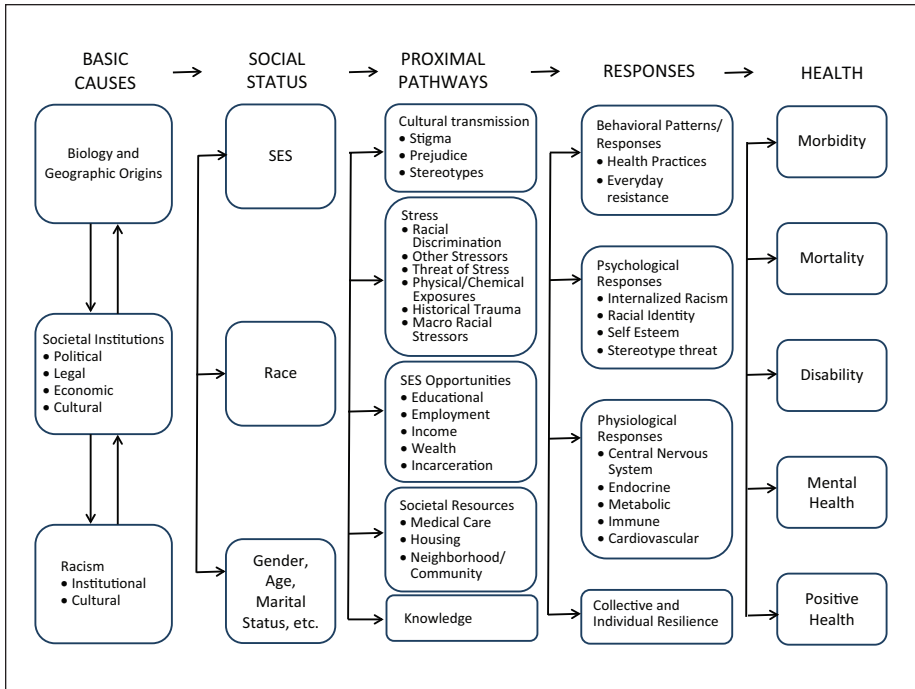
BASIC CAUSES → SOCIAL STATUS → PROXIMAL PATHWAYS → RESPONSES → HEALTH

Biology and Geographic Origins

Societal Institutions
• Political
• Legal
• Economic
• Cultural

Racism
• Institutional
• Cultural

SES

Race

Gender, Age, Marital Status, etc.

Cultural transmission
• Stigma
• Prejudice
• Stereotypes

Stress
• Racial Discrimination
• Other Stressors
• Threat of Stress
• Physical/Chemical Exposures
• Historical Trauma
• Macro Racial Stressors

SES Opportunities
• Educational
• Employment
• Income
• Wealth
• Incarceration

Societal Resources
• Medical Care
• Housing
• Neighborhood/ Community

Knowledge

Behavioral Patterns/ Responses
• Health Practices
• Everyday resistance

Psychological Responses
• Internalized Racism
• Racial Identity
• Self Esteem
• Stereotype threat

Physiological Responses
• Central Nervous System
• Endocrine
• Metabolic
• Immune
• Cardiovascular

Collective and Individual Resilience

Morbidity

Mortality

Disability

Mental Health

Positive Health